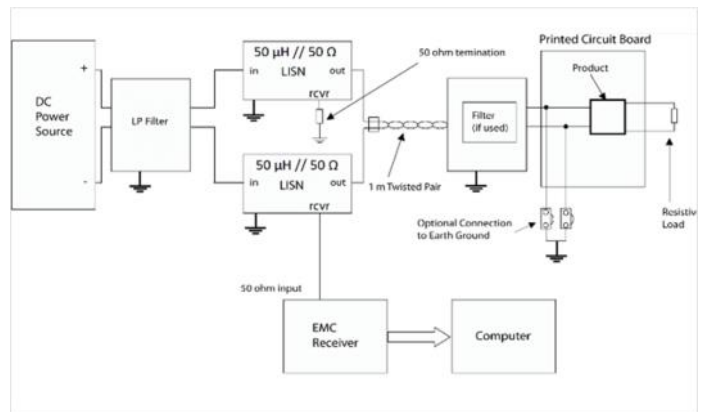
DC Power Source

+

-

LP Filter

50 µH // 50 Ω

in LISN out

rcvr

50 ohm temination

Printed Circuit Board

Product

Filter (if used)

1 m Twisted Pair

50 µH // 50 Ω

in LISN out

rcvr

Optional Connection to Earth Ground

Resistiv Load

50 ohm input

EMC Receiver

Computer